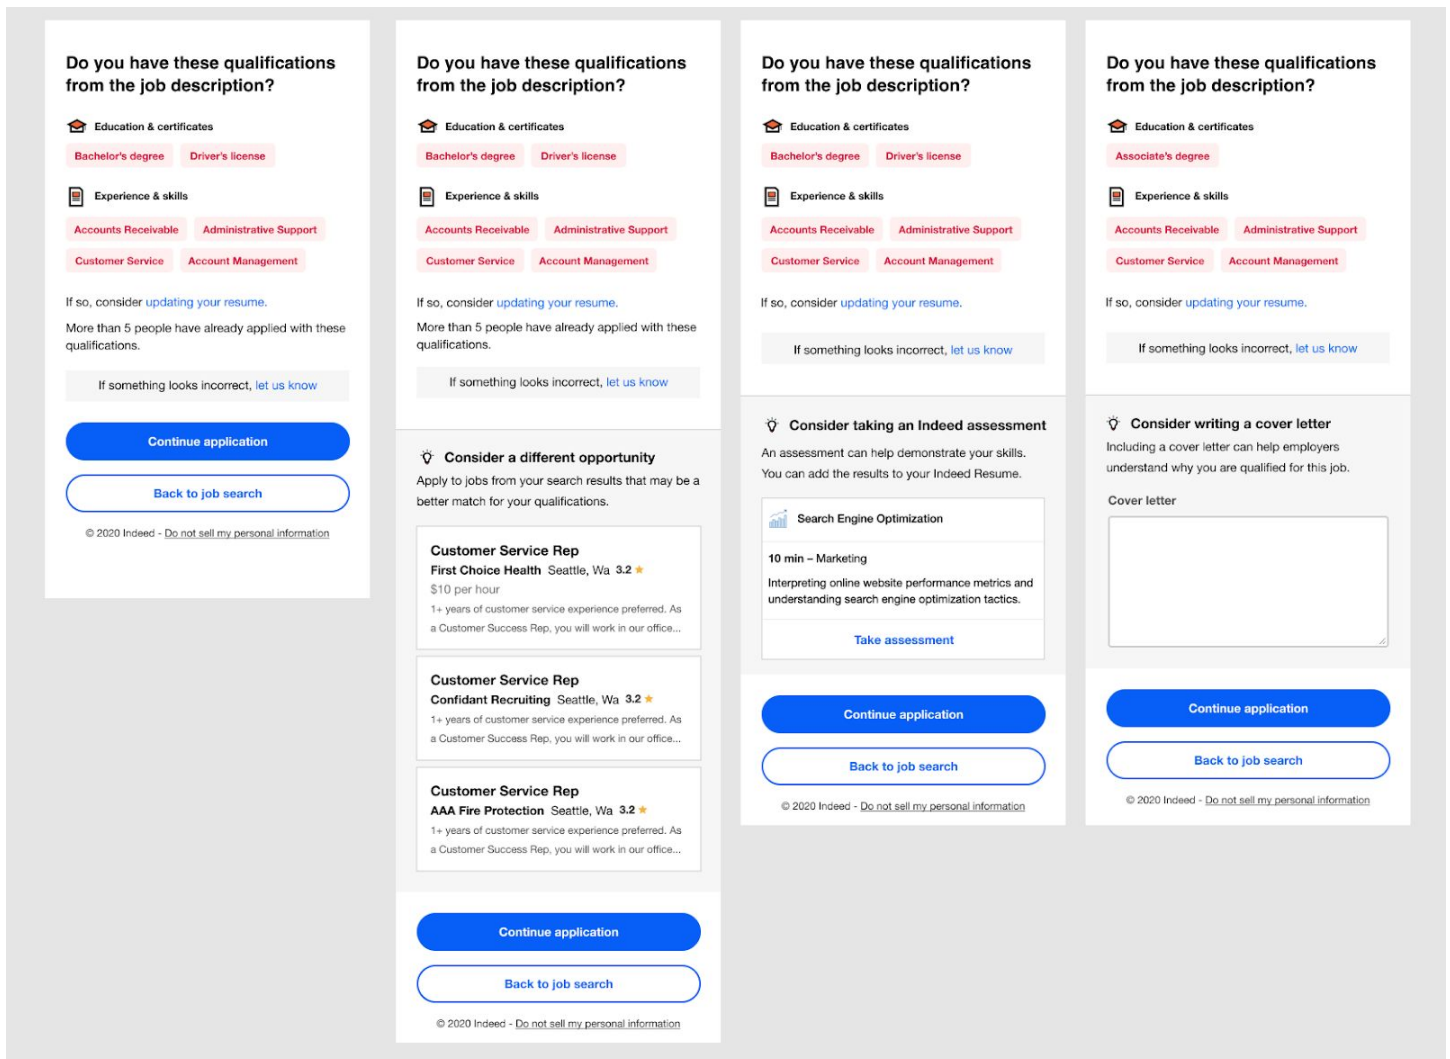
Do you have these qualifications from the job description?

Education & certificates

Bachelor's degree Driver's license

Experience & skills

Accounts Receivable Administrative Support

Customer Service Account Management

If so, consider updating your resume.

More than 5 people have already applied with these qualifications.

If something looks incorrect, let us know

Continue application

Back to job search

© 2020 Indeed - Do not sell my personal information

Do you have these qualifications from the job description?

Education & certificates

Bachelor's degree Driver's license

Experience & skills

Accounts Receivable Administrative Support

Customer Service Account Management

If so, consider updating your resume.

More than 5 people have already applied with these qualifications.

If something looks incorrect, let us know

Consider a different opportunity

Apply to jobs from your search results that may be a better match for your qualifications.

Customer Service Rep
First Choice Health Seattle, Wa 3.2 ★
$10 per hour
1+ years of customer service experience preferred. As a Customer Success Rep, you will work in our office...

Customer Service Rep
Confidant Recruiting Seattle, Wa 3.2 ★
1+ years of customer service experience preferred. As a Customer Success Rep, you will work in our office...

Customer Service Rep
AAA Fire Protection Seattle, Wa 3.2 ★
1+ years of customer service experience preferred. As a Customer Success Rep, you will work in our office...

Continue application

Back to job search

© 2020 Indeed - Do not sell my personal information

Do you have these qualifications from the job description?

Education & certificates

Bachelor's degree Driver's license

Experience & skills

Accounts Receivable Administrative Support

Customer Service Account Management

If so, consider updating your resume.

If something looks incorrect, let us know

Consider taking an Indeed assessment

An assessment can help demonstrate your skills. You can add the results to your Indeed Resume.

Search Engine Optimization

10 min – Marketing

Interpreting online website performance metrics and understanding search engine optimization tactics.

Take assessment

Continue application

Back to job search

© 2020 Indeed - Do not sell my personal information

Do you have these qualifications from the job description?

Education & certificates

Associate's degree

Experience & skills

Accounts Receivable Administrative Support

Customer Service Account Management

If so, consider updating your resume.

If something looks incorrect, let us know

Consider writing a cover letter

Including a cover letter can help employers understand why you are qualified for this job.

Cover letter

Continue application

Back to job search

© 2020 Indeed - Do not sell my personal information